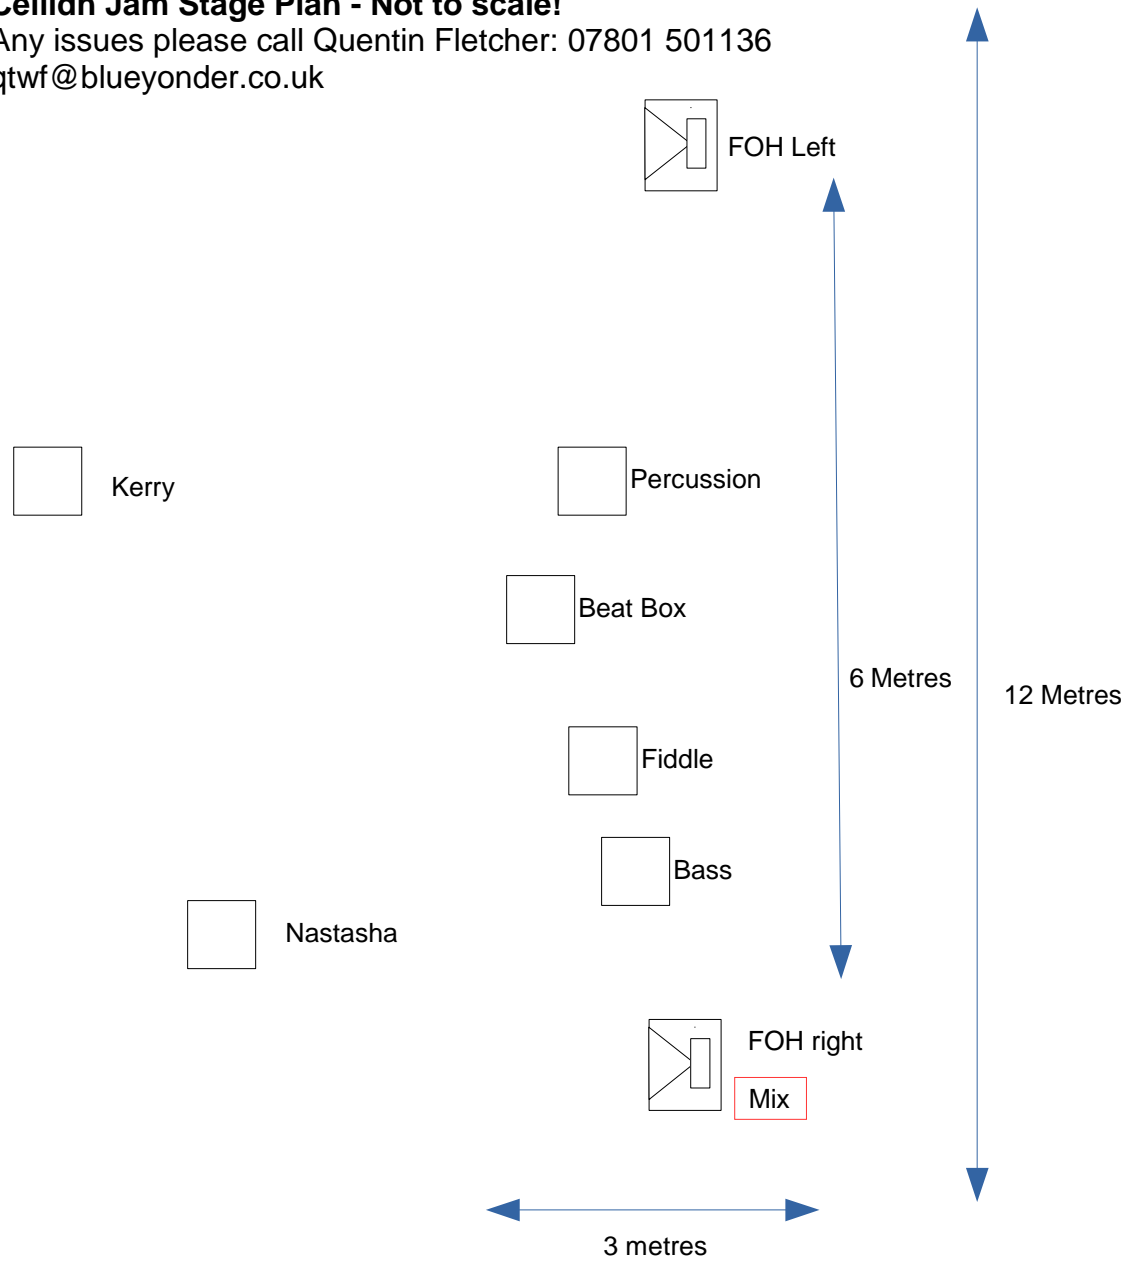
Ceilidh Jam Stage Plan - Not to scale!
Any issues please call Quentin Fletcher: 07801 501136
qtwf@blueyonder.co.uk

FOH Left

Kerry

Percussion

Beat Box

6 Metres

12 Metres

Fiddle

Bass

Nastasha

FOH right

Mix

3 metres